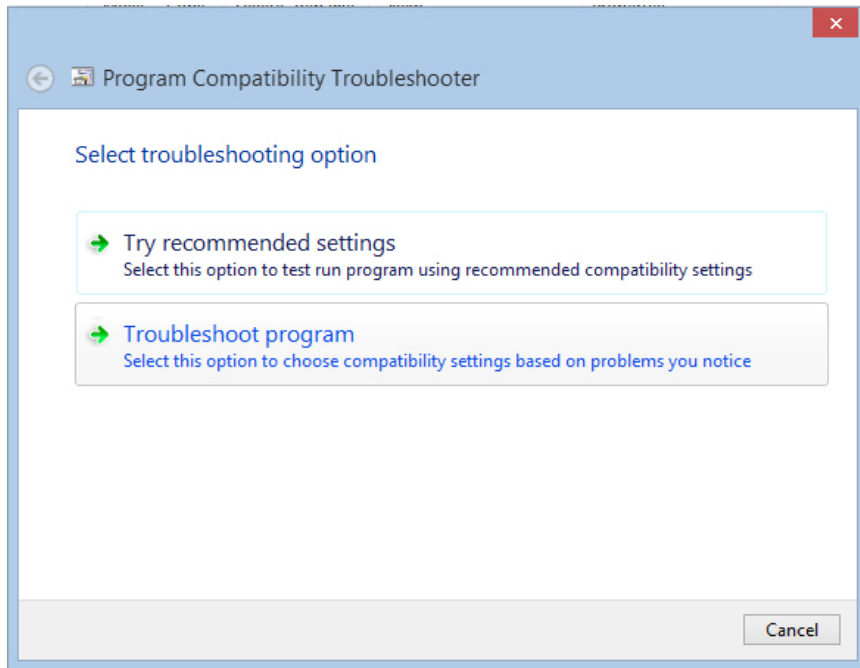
Program Compatibility Troubleshooter

Select troubleshooting option

Try recommended settings
Select this option to test run program using recommended compatibility settings

Troubleshoot program
Select this option to choose compatibility settings based on problems you notice

Cancel